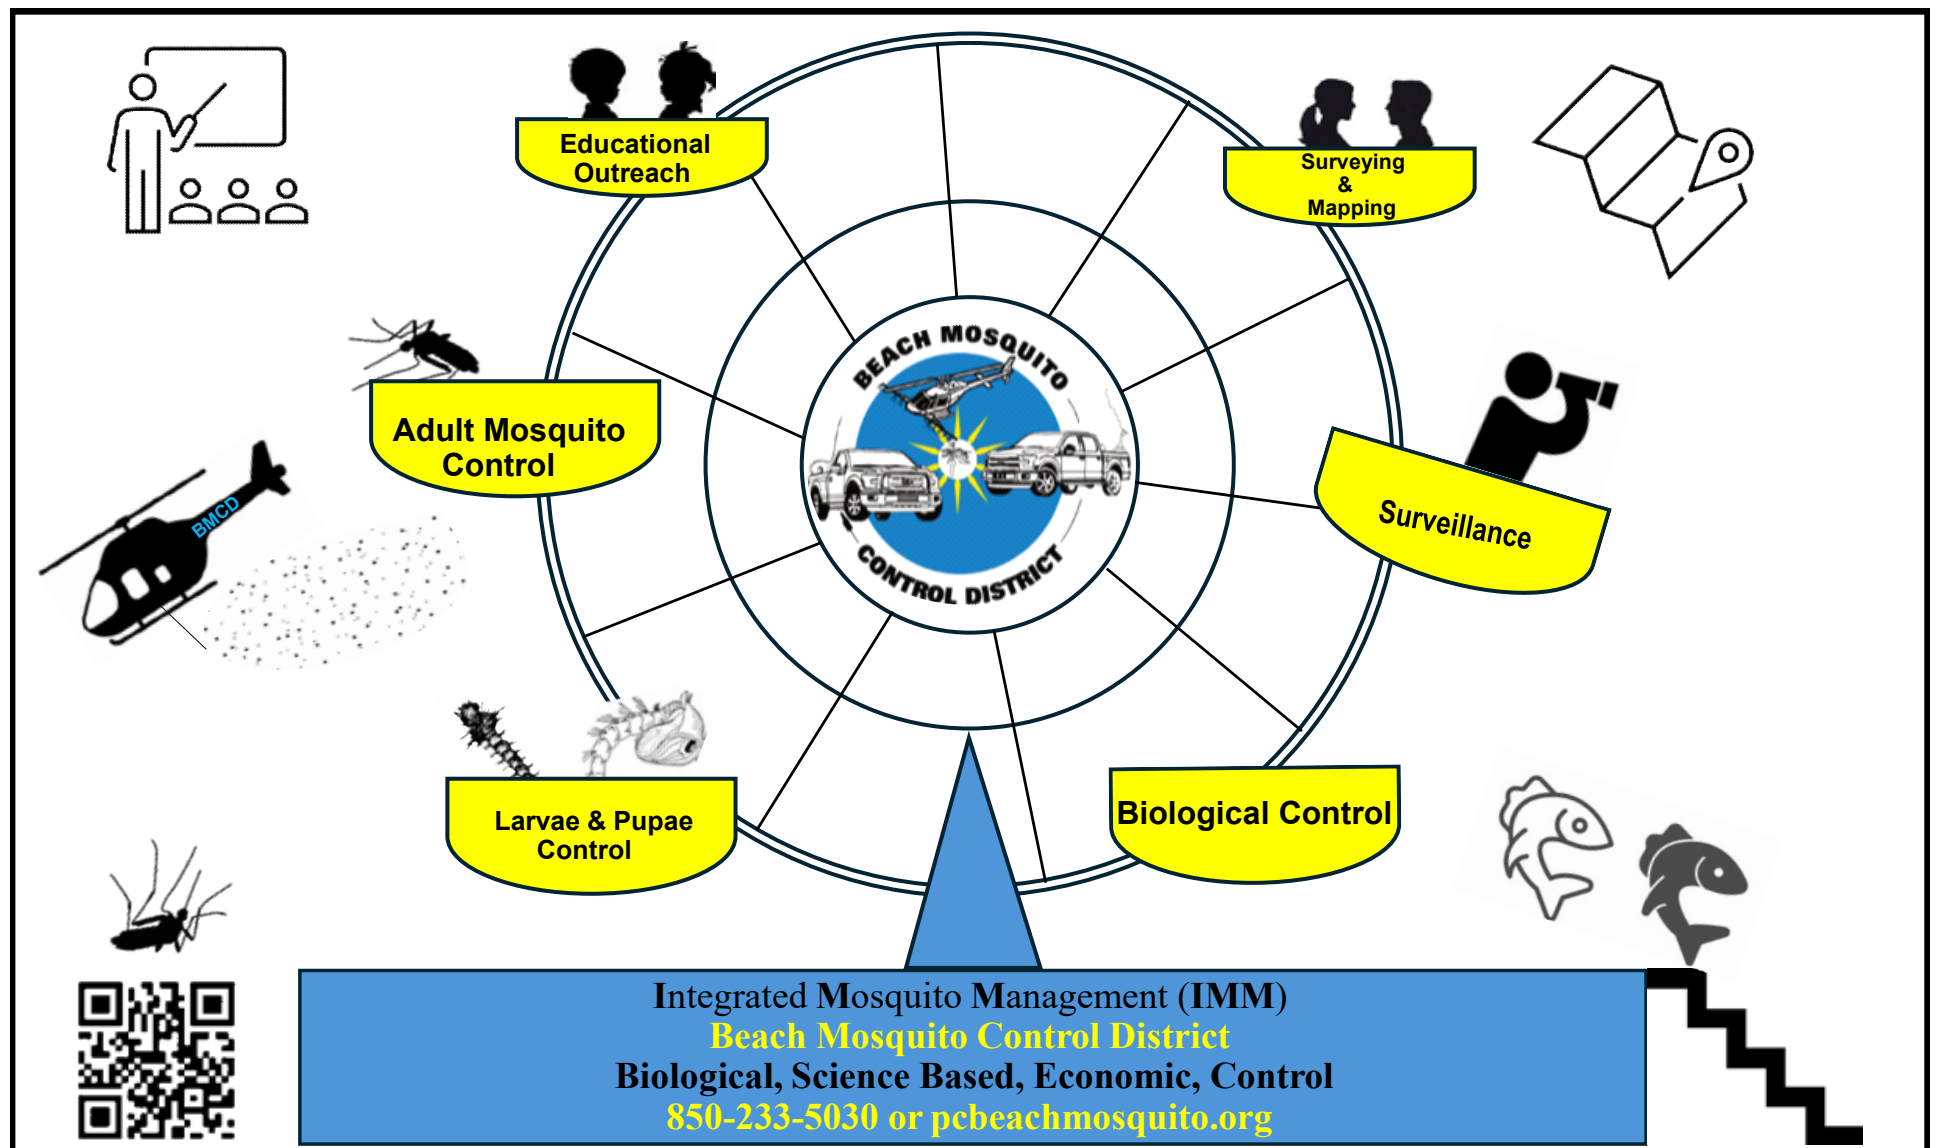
Educational Outreach

Surveying & Mapping

Adult Mosquito Control

BMCD

BEACH MOSQUITO CONTROL DISTRICT

Surveillance

Larvae & Pupae Control

Biological Control

Integrated Mosquito Management (IMM)
Beach Mosquito Control District
Biological, Science Based, Economic, Control
850-233-5030 or pcbeachmosquito.org